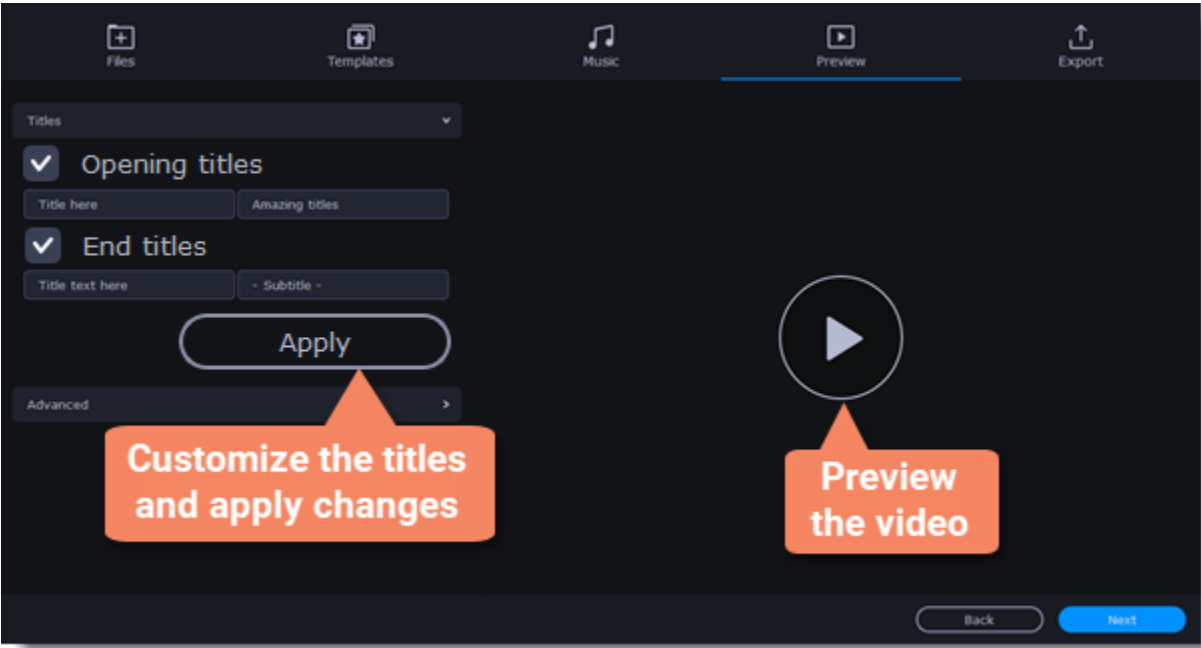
Files
Templates
Music
Preview
Export

Titles

Opening titles

Title here
Amazing titles

End titles

Title text here
- Subtitle -

Apply

Advanced

Customize the titles and apply changes

Preview the video

Back
Next